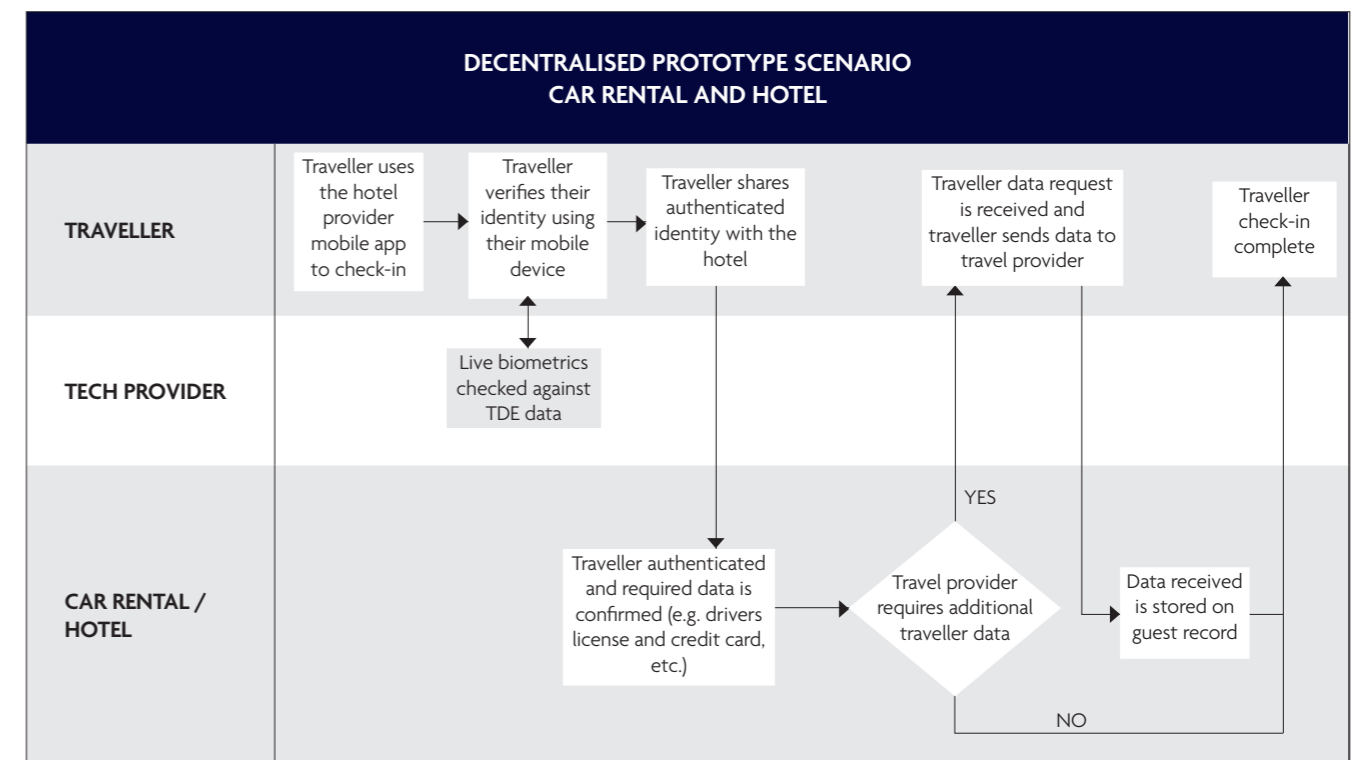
DECENTRALISED PROTOTYPE SCENARIO
CAR RENTAL AND HOTEL

TRAVELLER

Traveller uses the hotel provider mobile app to check-in

Traveller verifies their identity using their mobile device

Traveller shares authenticated identity with the hotel

Traveller data request is received and traveller sends data to travel provider

Traveller check-in complete

TECH PROVIDER

Live biometrics checked against TDE data

CAR RENTAL / HOTEL

Traveller authenticated and required data is confirmed (e.g. drivers license and credit card, etc.)

Travel provider requires additional traveller data

YES

NO

Data received is stored on guest record